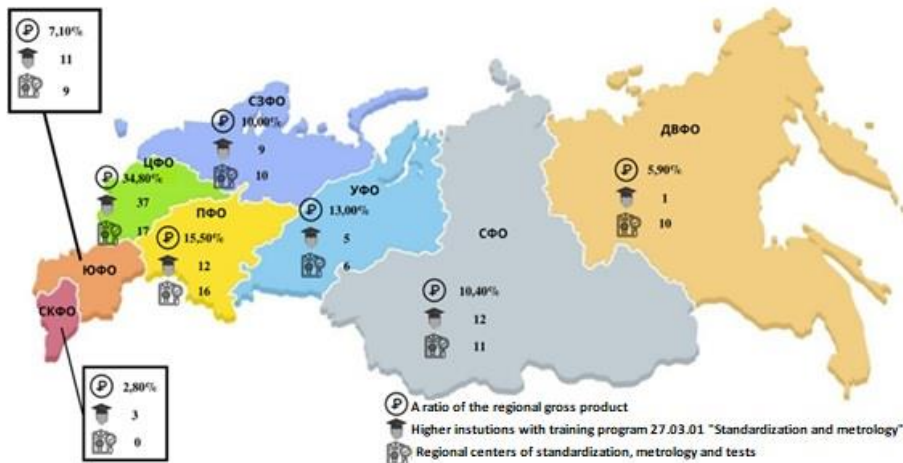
7,10%
11
9

СЗФО
10,00%
9
10

ЦФО
34,80%
37
17

ПФО
15,50%
12
16

УФО
13,00%
5
6

ДВФО
5,90%
1
10

СФО
10,40%
12
11

ЮФО

СКФО

2,80%
3
0

A ratio of the regional gross product
Higher instutions with training program 27.03.01 "Standardization and metrology"
Regional centers of standardization, metrology and tests